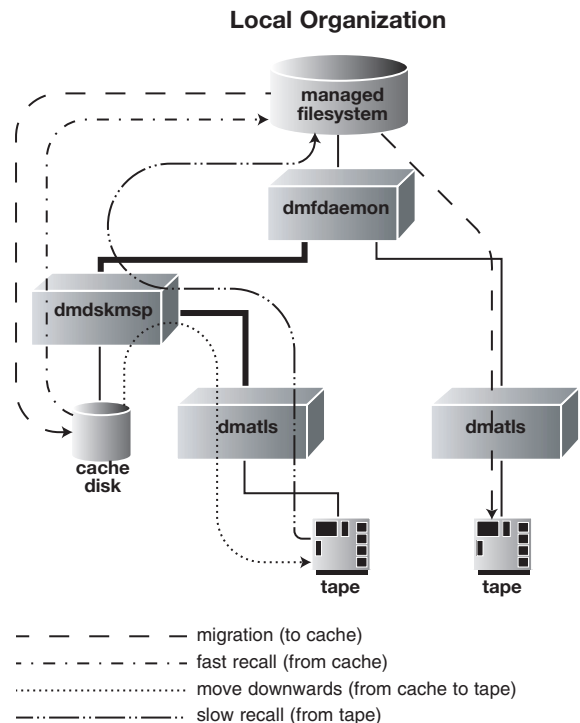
Local Organization

managed filesystem

dmfdaemon

dmdskmsp

dmatls

dmatls

cache disk

tape

tape

migration (to cache)

fast recall (from cache)

move downwards (from cache to tape)

slow recall (from tape)